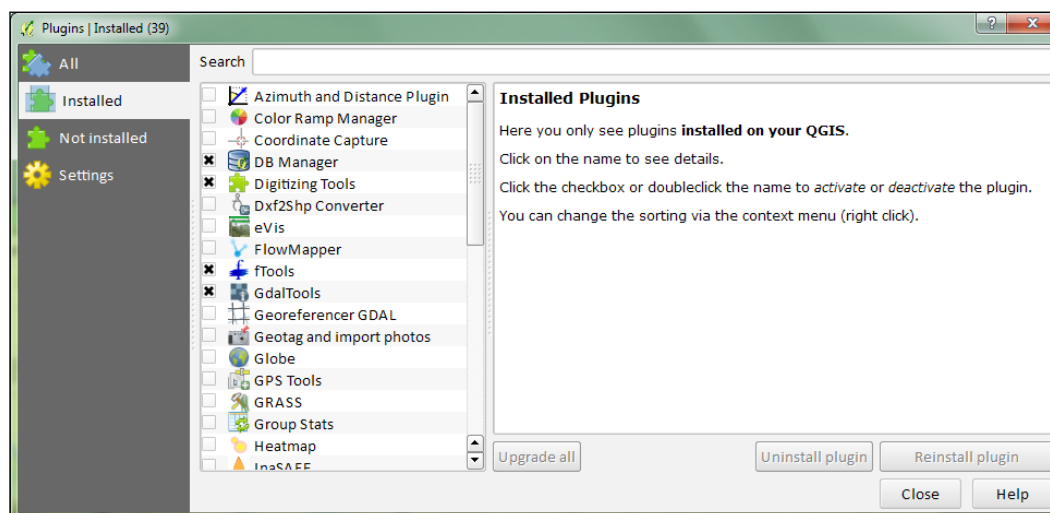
Plugins | Installed (39)

?

All

Installed

Not installed

Settings

Search

Azimuth and Distance Plugin
Color Ramp Manager
Coordinate Capture
DB Manager
Digitizing Tools
Dxf2Shp Converter
eVis
FlowMapper
fTools
GdalTools
Georeferencer GDAL
Geotag and import photos
Globe
GPS Tools
GRASS
Group Stats
Heatmap
InaSAFE

**Installed Plugins**

Here you only see plugins **installed on your QGIS**.

Click on the name to see details.

Click the checkbox or doubleclick the name to *activate* or *deactivate* the plugin.

You can change the sorting via the context menu (right click).

Upgrade all

Uninstall plugin

Reinstall plugin

Close

Help